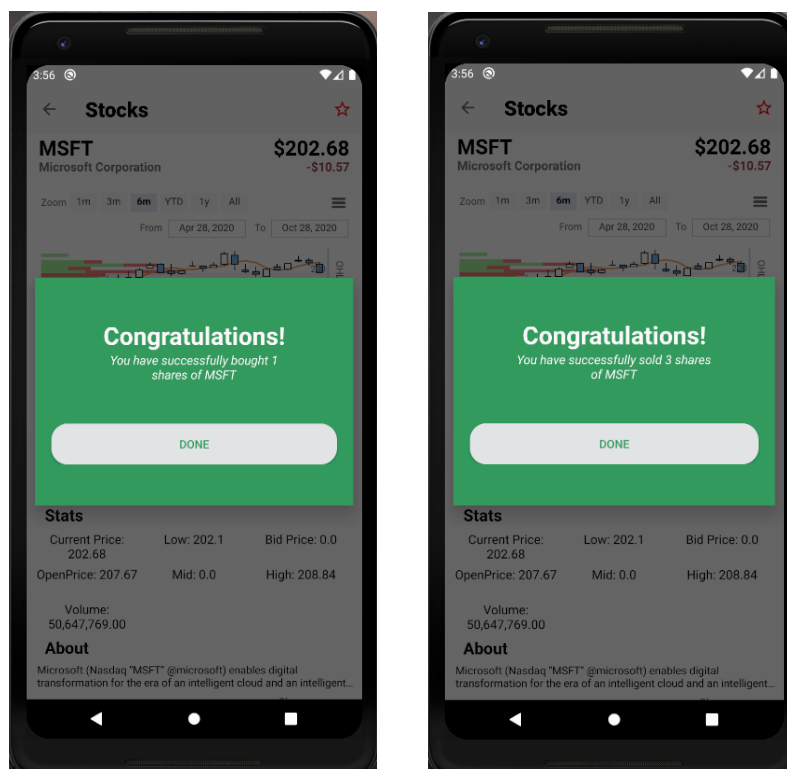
3:56

Stocks

MSFT
Microsoft Corporation

$202.68
-$10.57

Zoom 1m 3m 6m YTD 1y All

From Apr 28, 2020 To Oct 28, 2020

Congratulations!
You have successfully bought 1 shares of MSFT

DONE

Stats

Current Price: 202.68
Low: 202.1
Bid Price: 0.0
OpenPrice: 207.67
Mid: 0.0
High: 208.84
Volume: 50,647,769.00

About

Microsoft (Nasdaq "MSFT" @microsoft) enables digital transformation for the era of an intelligent cloud and an intelligent...

3:56

Stocks

MSFT
Microsoft Corporation

$202.68
-$10.57

Zoom 1m 3m 6m YTD 1y All

From Apr 28, 2020 To Oct 28, 2020

Congratulations!
You have successfully sold 3 shares of MSFT

DONE

Stats

Current Price: 202.68
Low: 202.1
Bid Price: 0.0
OpenPrice: 207.67
Mid: 0.0
High: 208.84
Volume: 50,647,769.00

About

Microsoft (Nasdaq "MSFT" @microsoft) enables digital transformation for the era of an intelligent cloud and an intelligent...